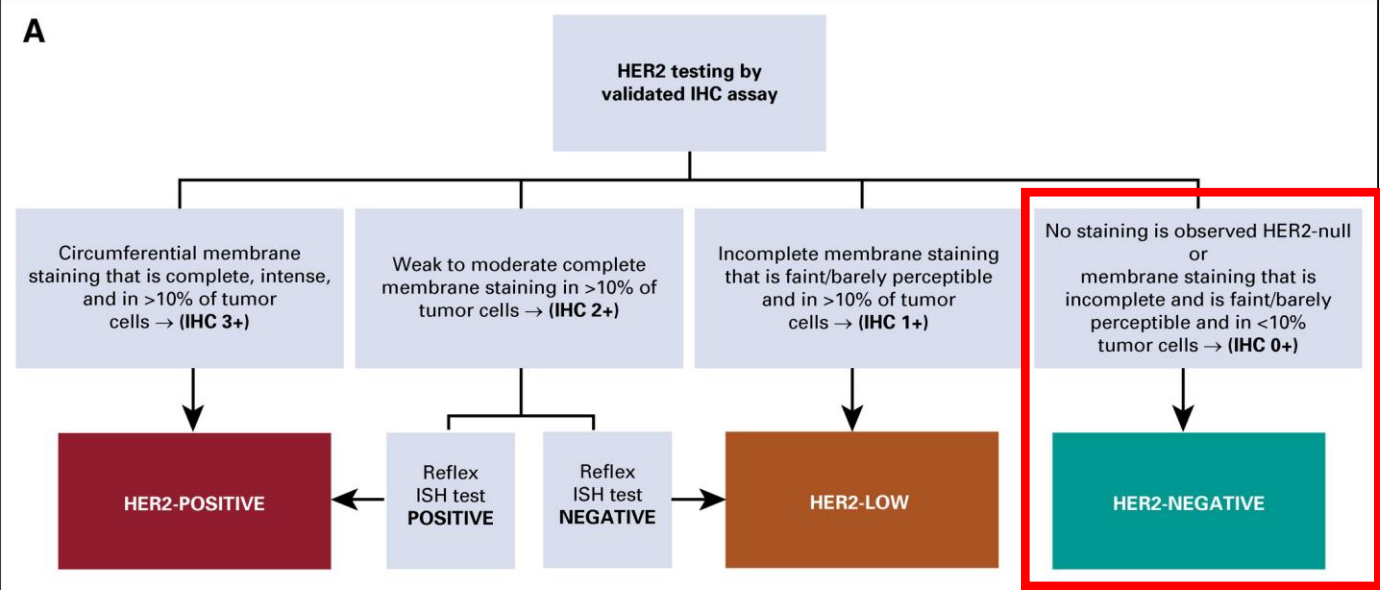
A

HER2 testing by validated IHC assay

Circumferential membrane staining that is complete, intense, and in >10% of tumor cells → (IHC 3+)

Weak to moderate complete membrane staining in >10% of tumor cells → (IHC 2+)

Incomplete membrane staining that is faint/barely perceptible and in >10% of tumor cells → (IHC 1+)

No staining is observed HER2-null or membrane staining that is incomplete and is faint/barely perceptible and in <10% tumor cells → (IHC 0+)

HER2-POSITIVE

Reflex ISH test POSITIVE

Reflex ISH test NEGATIVE

HER2-LOW

HER2-NEGATIVE